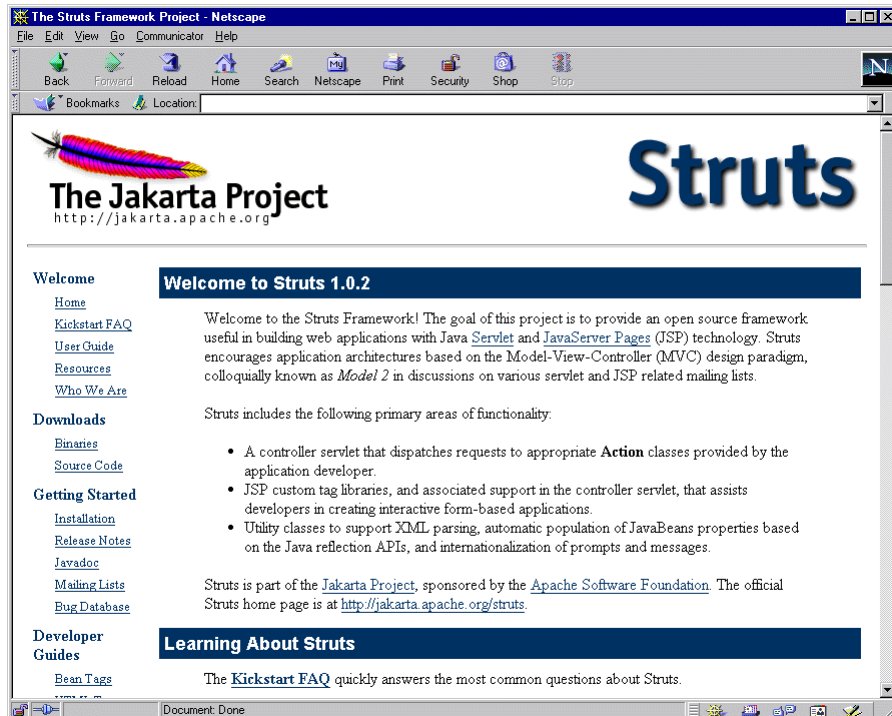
The Struts Framework Project - Netscape

File Edit View Go Communicator Help

Back Forward Reload Home Search Netscape Print Security Shop Stop

Bookmarks Location:

The Jakarta Project
http://jakarta.apache.org

Struts

Welcome
Home
Kickstart FAQ
User Guide
Resources
Who We Are

Downloads
Binaries
Source Code

Getting Started
Installation
Release Notes
Javadoc
Mailing Lists
Bug Database

Developer Guides
Bean Tags
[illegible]

Welcome to Struts 1.0.2

Welcome to the Struts Framework! The goal of this project is to provide an open source framework useful in building web applications with Java Servlet and JavaServer Pages (JSP) technology. Struts encourages application architectures based on the Model-View-Controller (MVC) design paradigm, colloquially known as *Model 2* in discussions on various servlet and JSP related mailing lists.

Struts includes the following primary areas of functionality:

- A controller servlet that dispatches requests to appropriate **Action** classes provided by the application developer.
- JSP custom tag libraries, and associated support in the controller servlet, that assists developers in creating interactive form-based applications.
- Utility classes to support XML parsing, automatic population of JavaBeans properties based on the Java reflection APIs, and internationalization of prompts and messages.

Struts is part of the Jakarta Project, sponsored by the Apache Software Foundation. The official Struts home page is at http://jakarta.apache.org/struts.

Learning About Struts

The **Kickstart FAQ** quickly answers the most common questions about Struts.

Document: Done